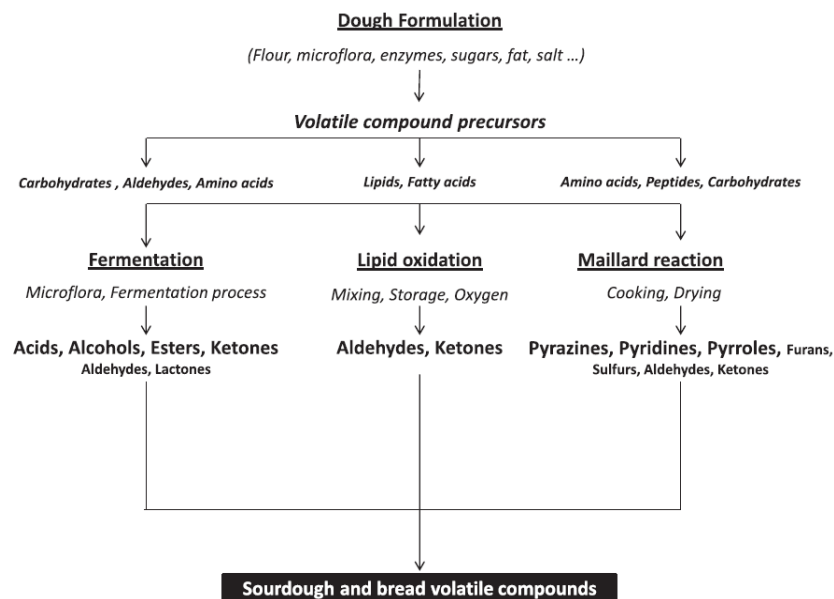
Dough Formulation

(Flour, microflora, enzymes, sugars, fat, salt …)

Volatile compound precursors

Carbohydrates , Aldehydes, Amino acids

Lipids, Fatty acids

Amino acids, Peptides, Carbohydrates

Fermentation

Microflora, Fermentation process

Acids, Alcohols, Esters, Ketones Aldehydes, Lactones

Lipid oxidation

Mixing, Storage, Oxygen

Aldehydes, Ketones

Maillard reaction

Cooking, Drying

Pyrazines, Pyridines, Pyrroles, Furans, Sulfurs, Aldehydes, Ketones

Sourdough and bread volatile compounds